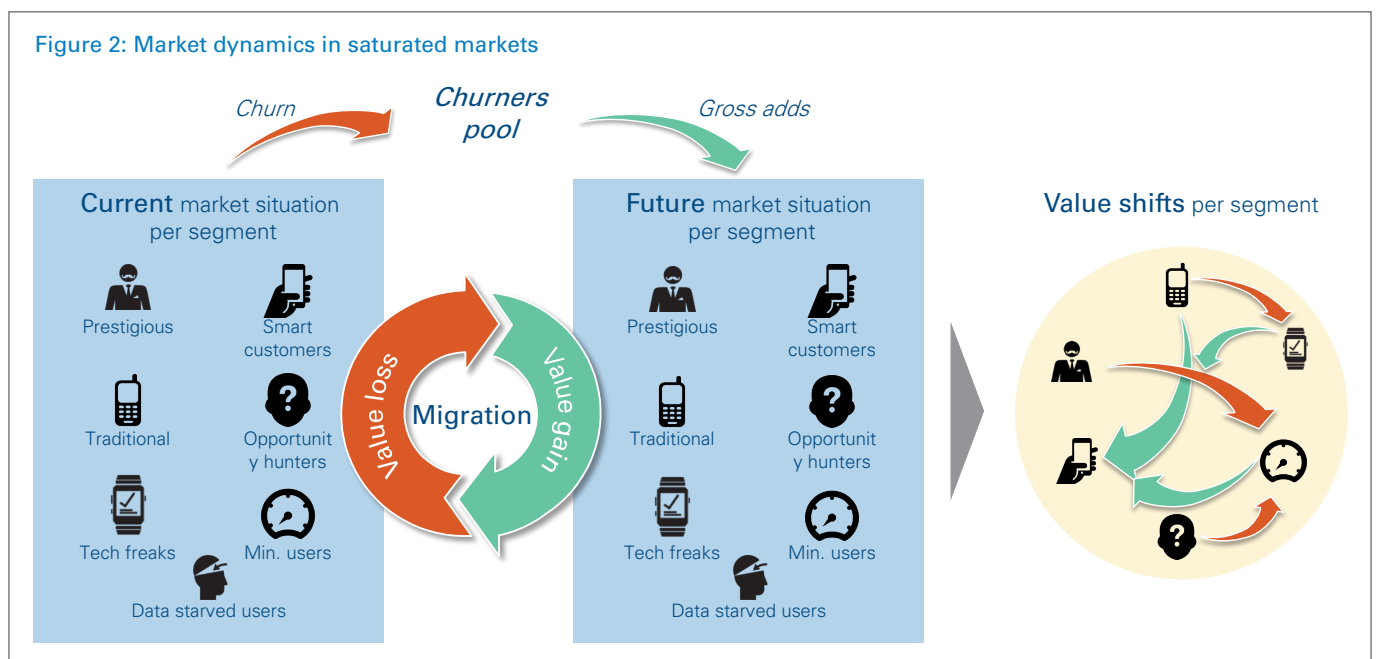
Figure 2: Market dynamics in saturated markets

Churn

Churners pool

Gross adds

Current market situation per segment

Prestigious

Smart customers

Traditional

Opportunit y hunters

Tech freaks

Min. users

Data starved users

Value loss

Migration

Value gain

Future market situation per segment

Prestigious

Smart customers

Traditional

Opportunit y hunters

Tech freaks

Min. users

Data starved users

Value shifts per segment